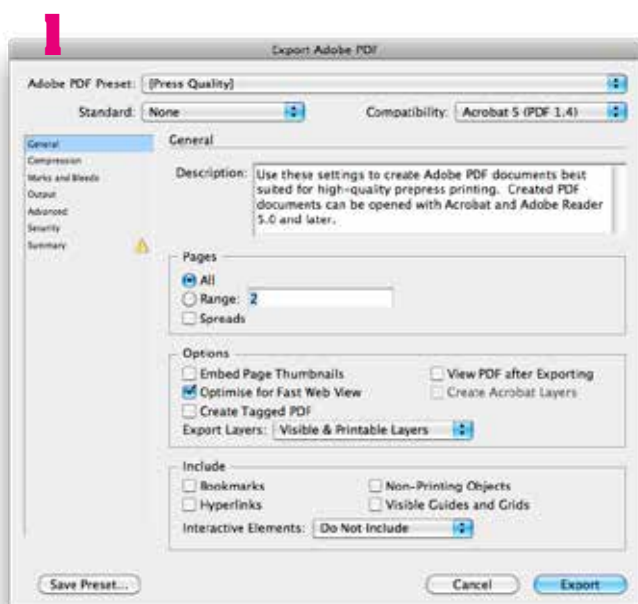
Export Adobe PDF

Adobe PDF Preset: [Press Quality]

Standard: None

Compatibility: Acrobat 5 (PDF 1.4)

General
Compression
Marks and Bleeds
Output
Advanced
Security
Summary

General

Description: Use these settings to create Adobe PDF documents best suited for high-quality prepress printing. Created PDF documents can be opened with Acrobat and Adobe Reader 5.0 and later.

Pages
All
Range: 2
Spreads

Options
Embed Page Thumbnails
Optimise for Fast Web View
Create Tagged PDF
View PDF after Exporting
Create Acrobat Layers
Export Layers: Visible & Printable Layers

Include
Bookmarks
Hyperlinks
Non-Printing Objects
Visible Guides and Grids
Interactive Elements: Do Not Include

Save Preset...

Cancel

Export